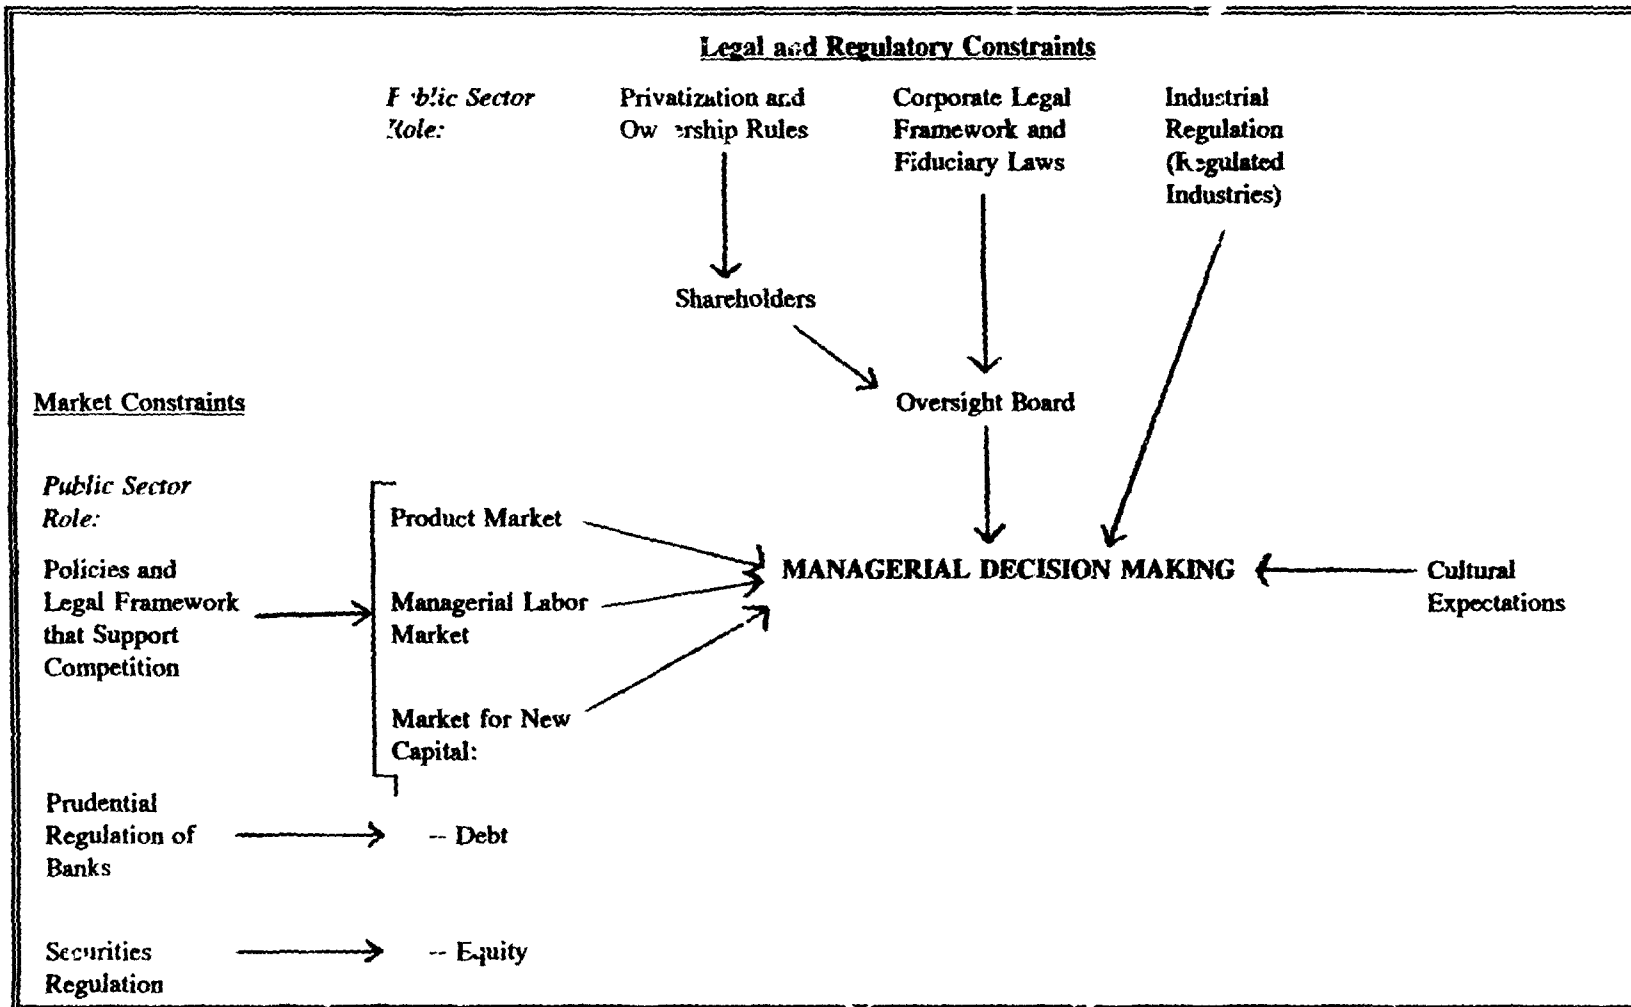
Legal and Regulatory Constraints

Public Sector Role:

Privatization and Ownership Rules

Corporate Legal Framework and Fiduciary Laws

Industrial Regulation (Regulated Industries)

Shareholders

Oversight Board

Market Constraints

Public Sector Role:

Policies and Legal Framework that Support Competition

Product Market

Managerial Labor Market

Market for New Capital:

MANAGERIAL DECISION MAKING

Cultural Expectations

Prudential Regulation of Banks

-- Debt

Securities Regulation

-- Equity